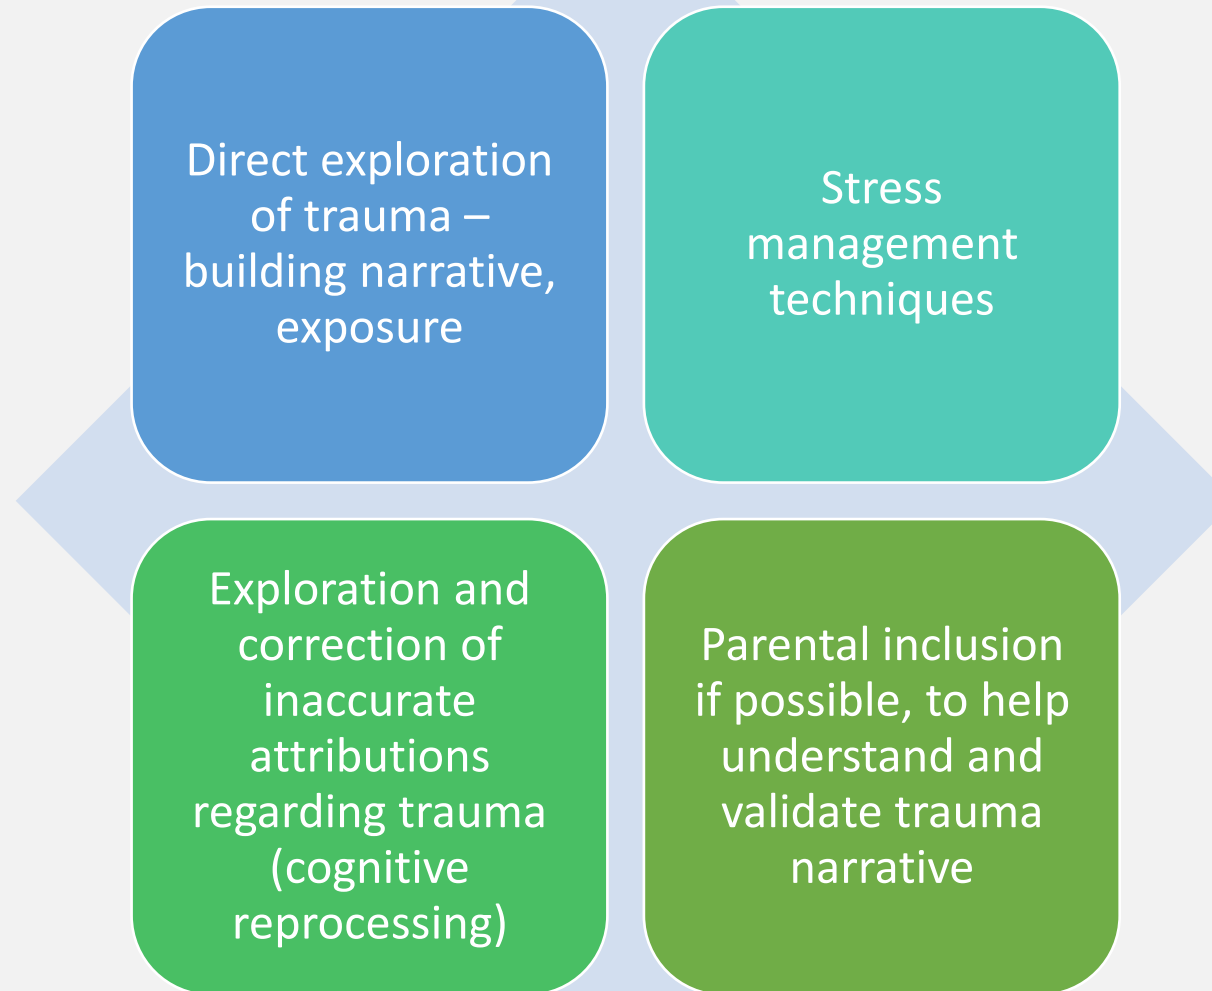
Direct exploration of trauma – building narrative, exposure

Stress management techniques

Exploration and correction of inaccurate attributions regarding trauma (cognitive reprocessing)

Parental inclusion if possible, to help understand and validate trauma narrative